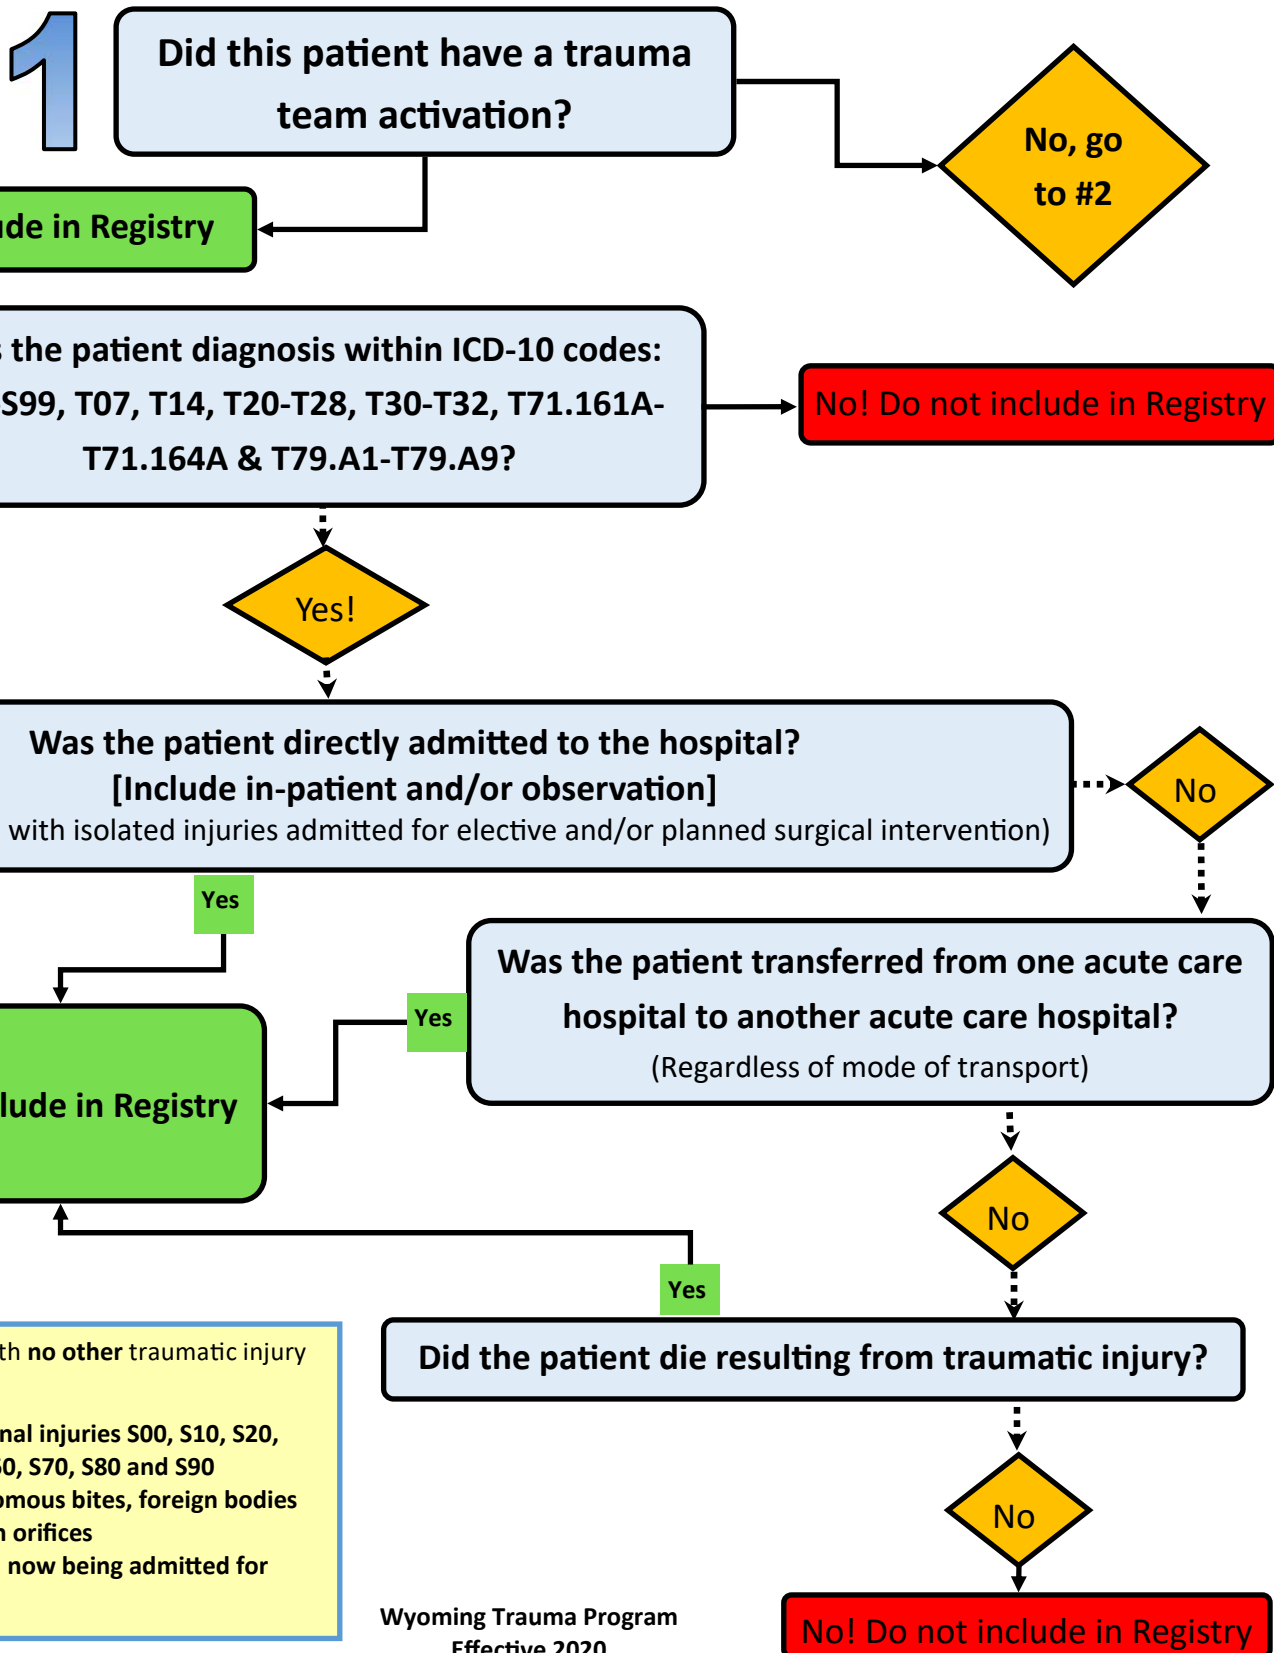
1

Did this patient have a trauma team activation?

No, go to #2

ude in Registry

s the patient diagnosis within ICD-10 codes: S99, T07, T14, T20-T28, T30-T32, T71.161A-T71.164A & T79.A1-T79.A9?

No! Do not include in Registry

Yes!

Was the patient directly admitted to the hospital?
[Include in-patient and/or observation]
with isolated injuries admitted for elective and/or planned surgical intervention)

No

Yes

Was the patient transferred from one acute care hospital to another acute care hospital?
(Regardless of mode of transport)

Yes

lude in Registry

No

Yes

Did the patient die resulting from traumatic injury?

No

No! Do not include in Registry

th **no other** traumatic injury

nal injuries S00, S10, S20,
0, S70, S80 and S90
omous bites, foreign bodies
n orifices
now being admitted for

Wyoming Trauma Program
Effective 2020